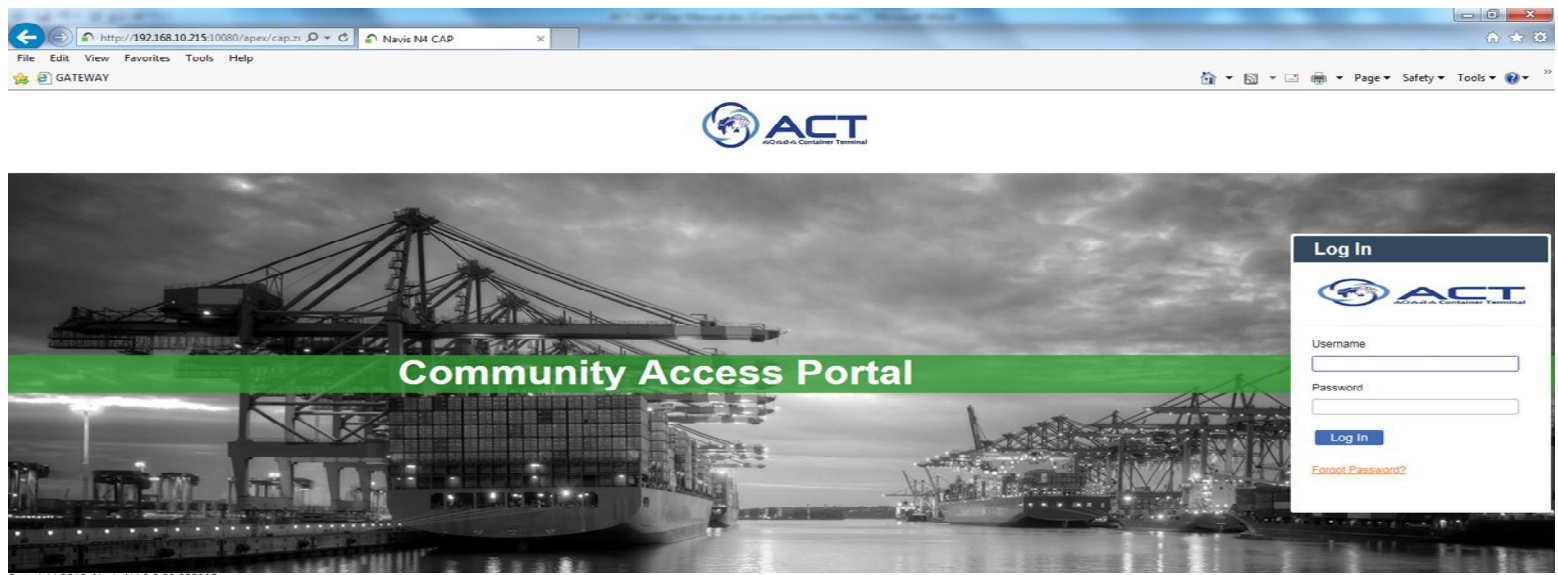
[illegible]

http://192.168.10.215:10080/apex/cap.z

Navis N4 CAP

File Edit View Favorites Tools Help

GATEWAY

Page ▾ Safety ▾ Tools ▾

ACT
AQABA Container Terminal

Community Access Portal

Log In

ACT
AQABA Container Terminal

Username

Password

Log In

Forgot Password?

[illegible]